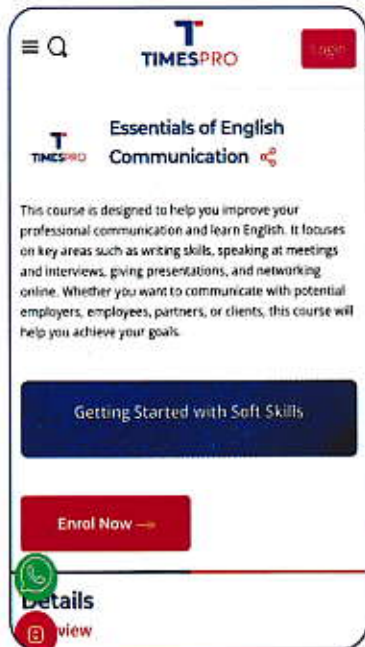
TIMESPRO

Login

TIMESPRO

Essentials of English Communication

This course is designed to help you improve your professional communication and learn English. It focuses on key areas such as writing skills, speaking at meetings and interviews, giving presentations, and networking online. Whether you want to communicate with potential employers, employees, partners, or clients, this course will help you achieve your goals.

Getting Started with Soft Skills

Enrol Now →

Details

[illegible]view